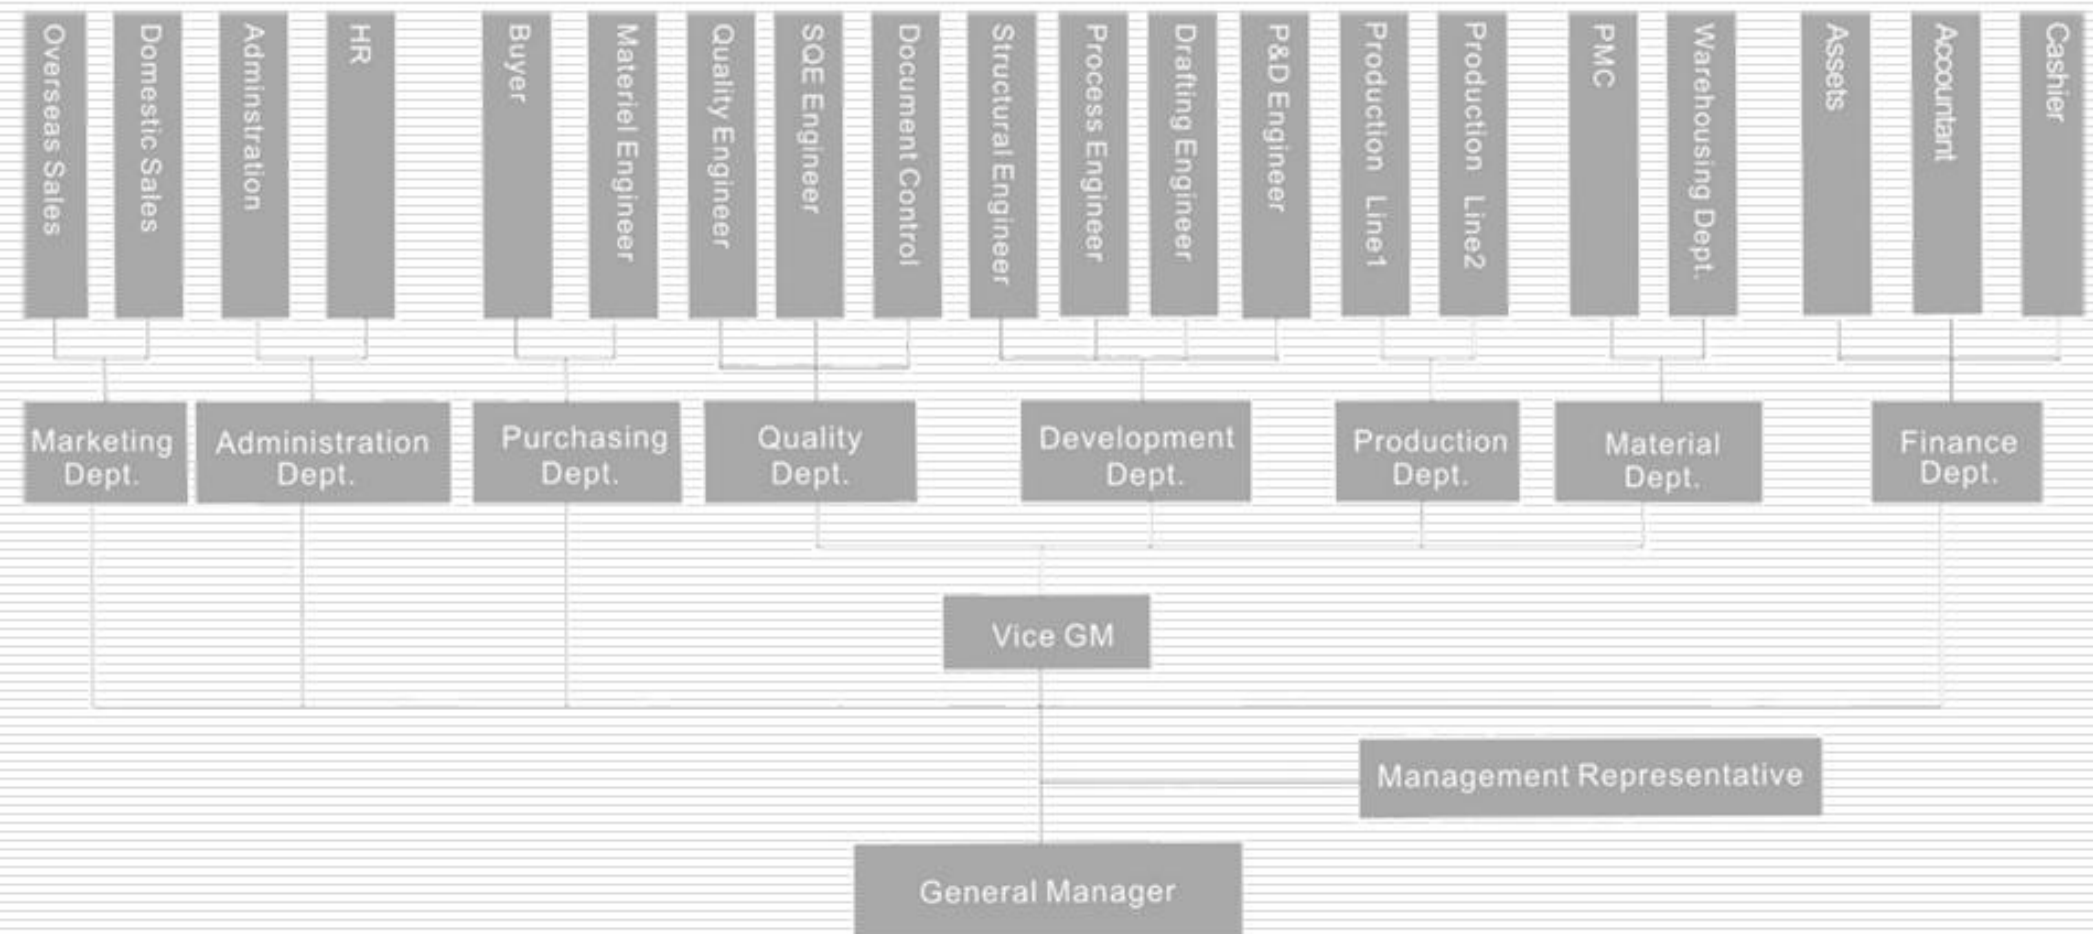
Overseas Sales
Domestic Sales
Administration
HR
Buyer
Materiel Engineer
Quality Engineer
SQE Engineer
Document Control
Structural Engineer
Process Engineer
Drafting Engineer
P&D Engineer
Production Line1
Production Line2
PMC
Warehousing Dept.
Assets
Accountant
Cashier

Marketing Dept.
Administration Dept.
Purchasing Dept.
Quality Dept.
Development Dept.
Production Dept.
Material Dept.
Finance Dept.

Vice GM

Management Representative

General Manager